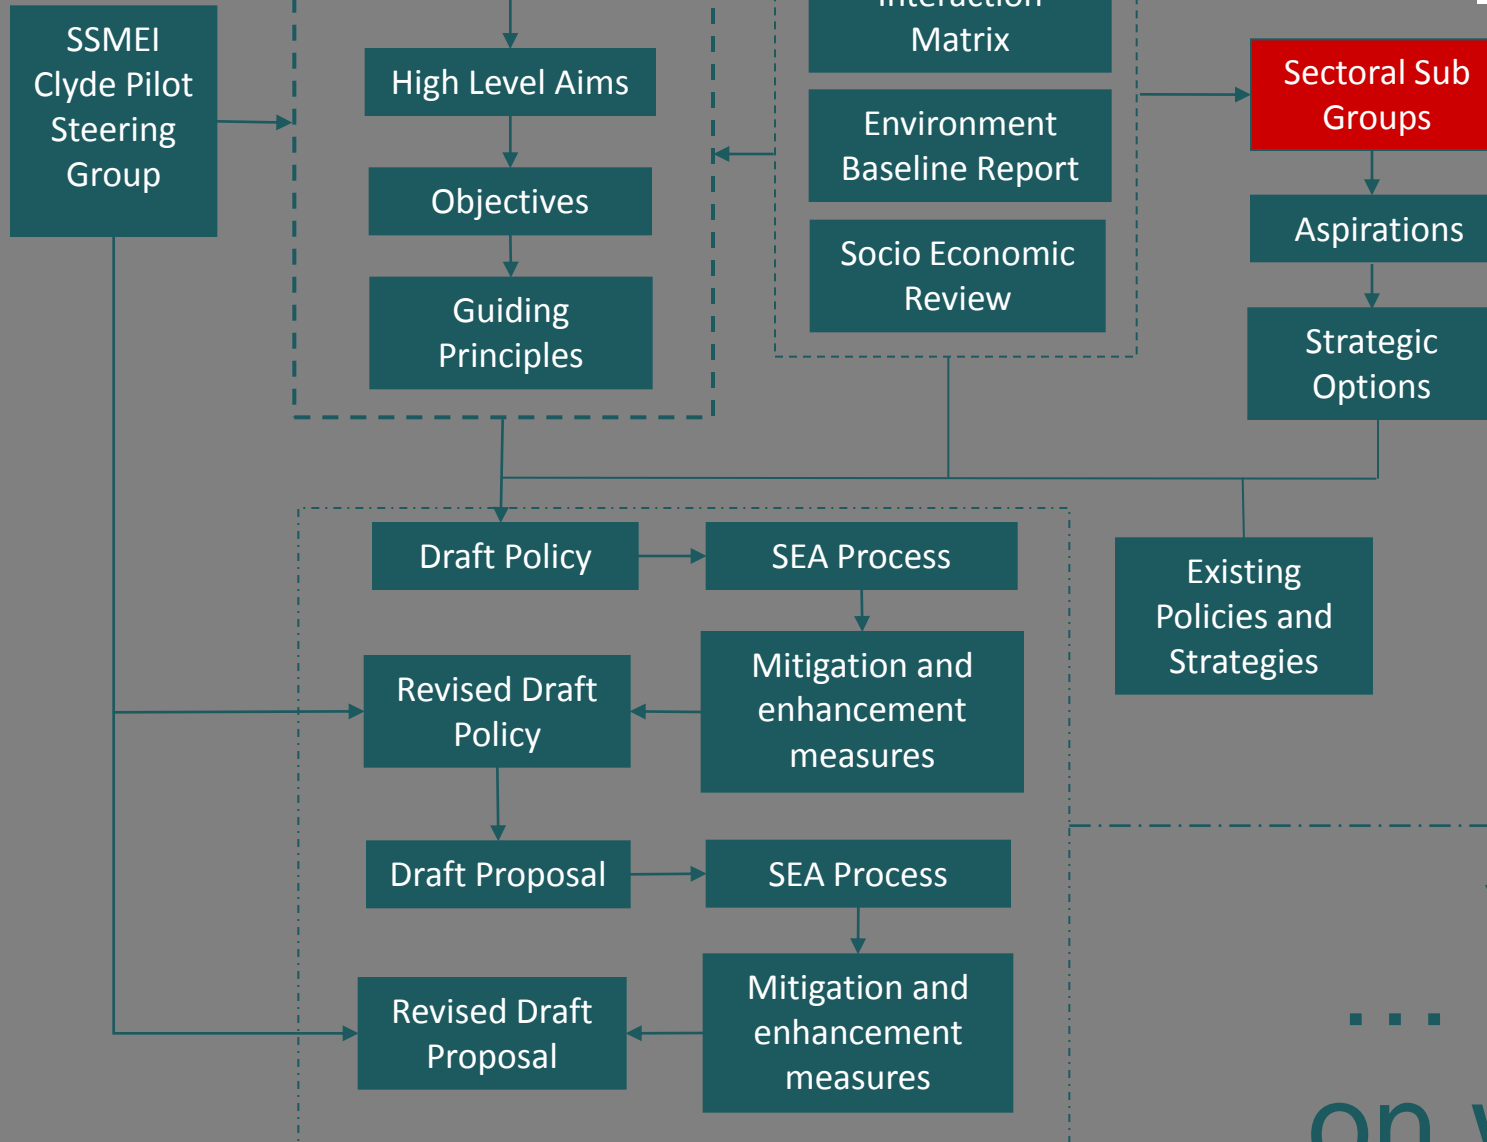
SSMEI Clyde Pilot Steering Group

High Level Aims

Objectives

Guiding Principles

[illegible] Matrix

Environment Baseline Report

Socio Economic Review

Sectoral Sub Groups

Aspirations

Strategic Options

Draft Policy

SEA Process

Mitigation and enhancement measures

Revised Draft Policy

Existing Policies and Strategies

Draft Proposal

SEA Process

Mitigation and enhancement measures

Revised Draft Proposal

...

on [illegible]